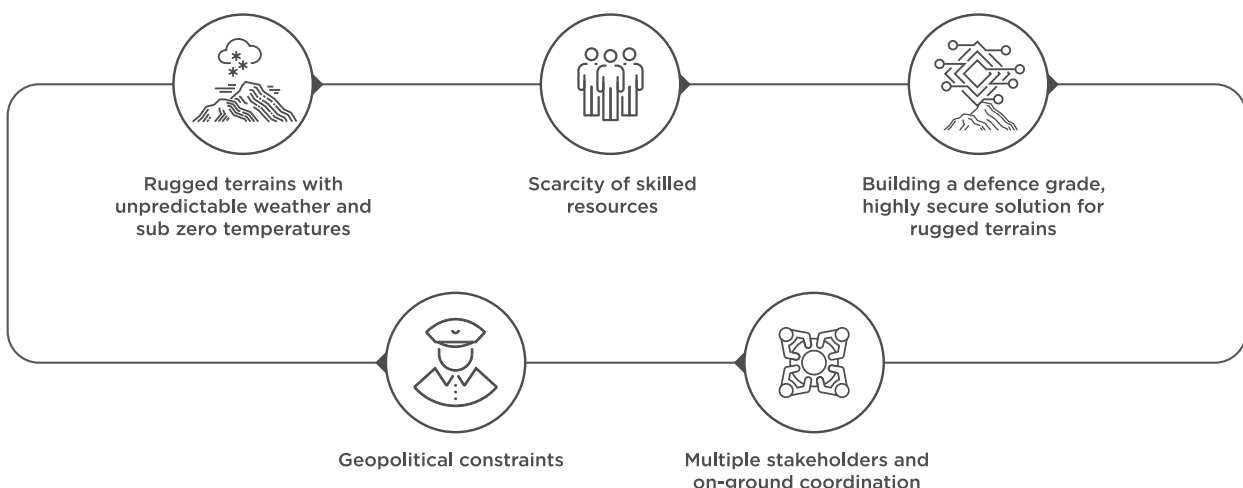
Rugged terrains with unpredictable weather and sub zero temperatures

Scarcity of skilled resources

Building a defence grade, highly secure solution for rugged terrains

Geopolitical constraints

Multiple stakeholders and on-ground coordination